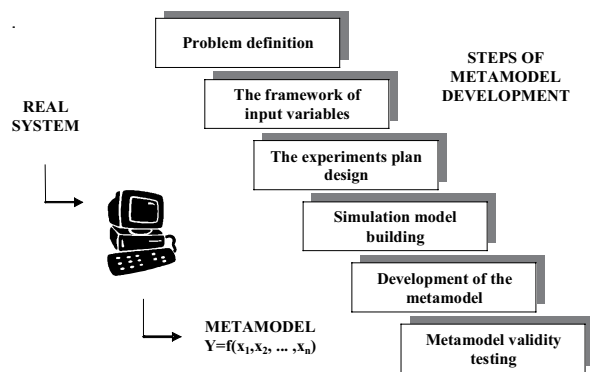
Problem definition

STEPS OF METAMODEL DEVELOPMENT

REAL SYSTEM

The framework of input variables

The experiments plan design

Simulation model building

Development of the metamodel

METAMODEL $Y=f(x_1,x_2, \ldots ,x_n)$

Metamodel validity testing